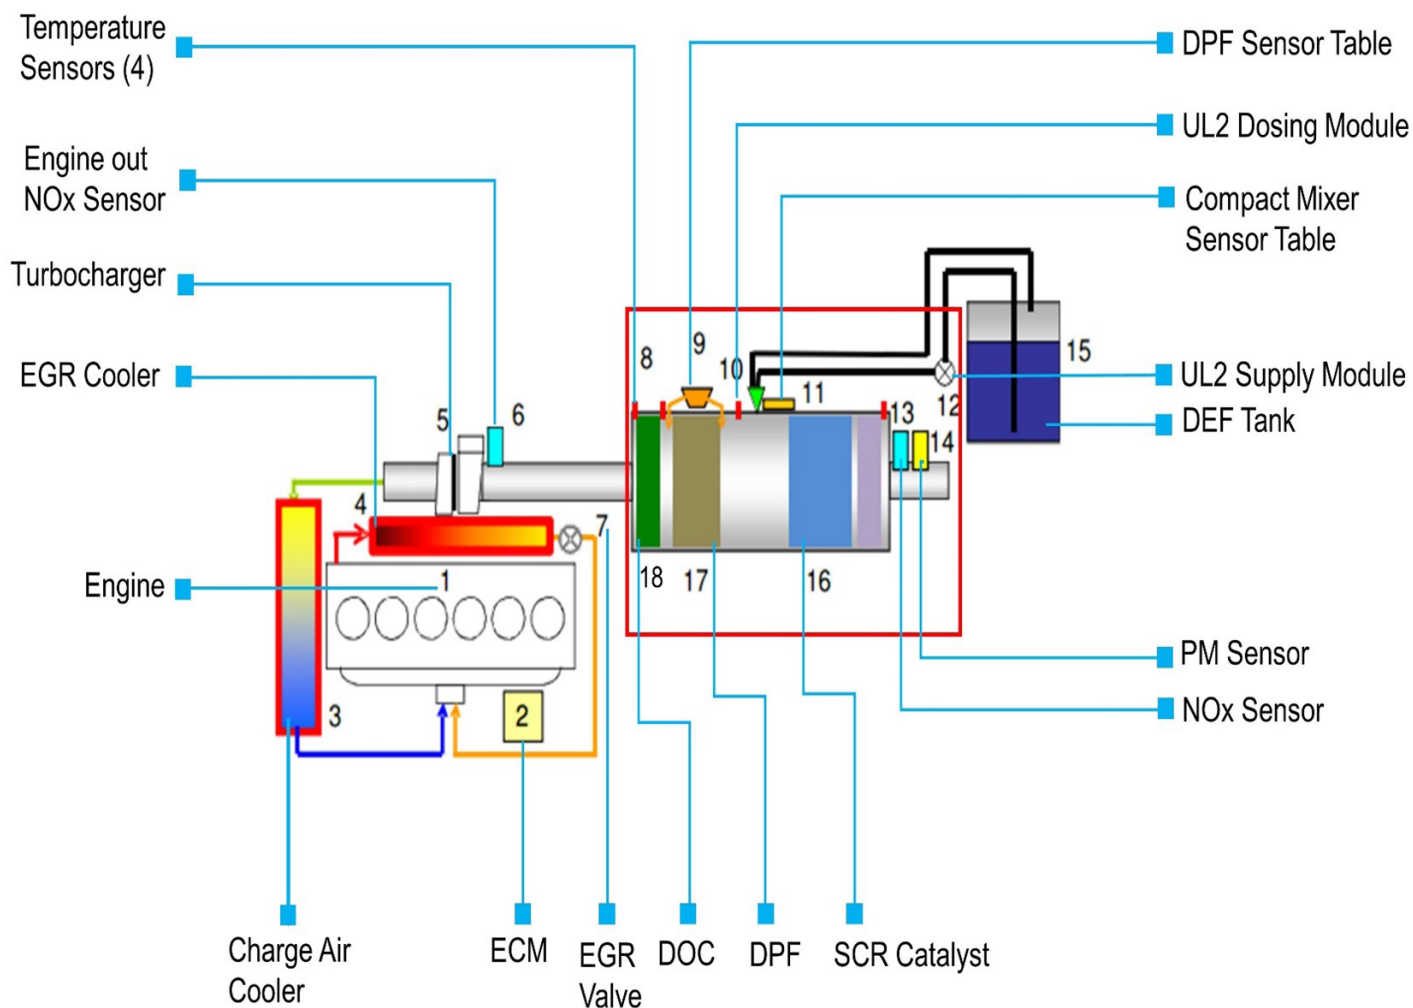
Temperature Sensors (4)

Engine out NOx Sensor

Turbocharger

EGR Cooler

Engine

DPF Sensor Table

UL2 Dosing Module

Compact Mixer Sensor Table

UL2 Supply Module

DEF Tank

PM Sensor

NOx Sensor

1
2
3
4
5
6
7
8
9
10
11
12
13
14
15
16
17
18

Charge Air Cooler

ECM

EGR Valve

DOC

DPF

SCR Catalyst